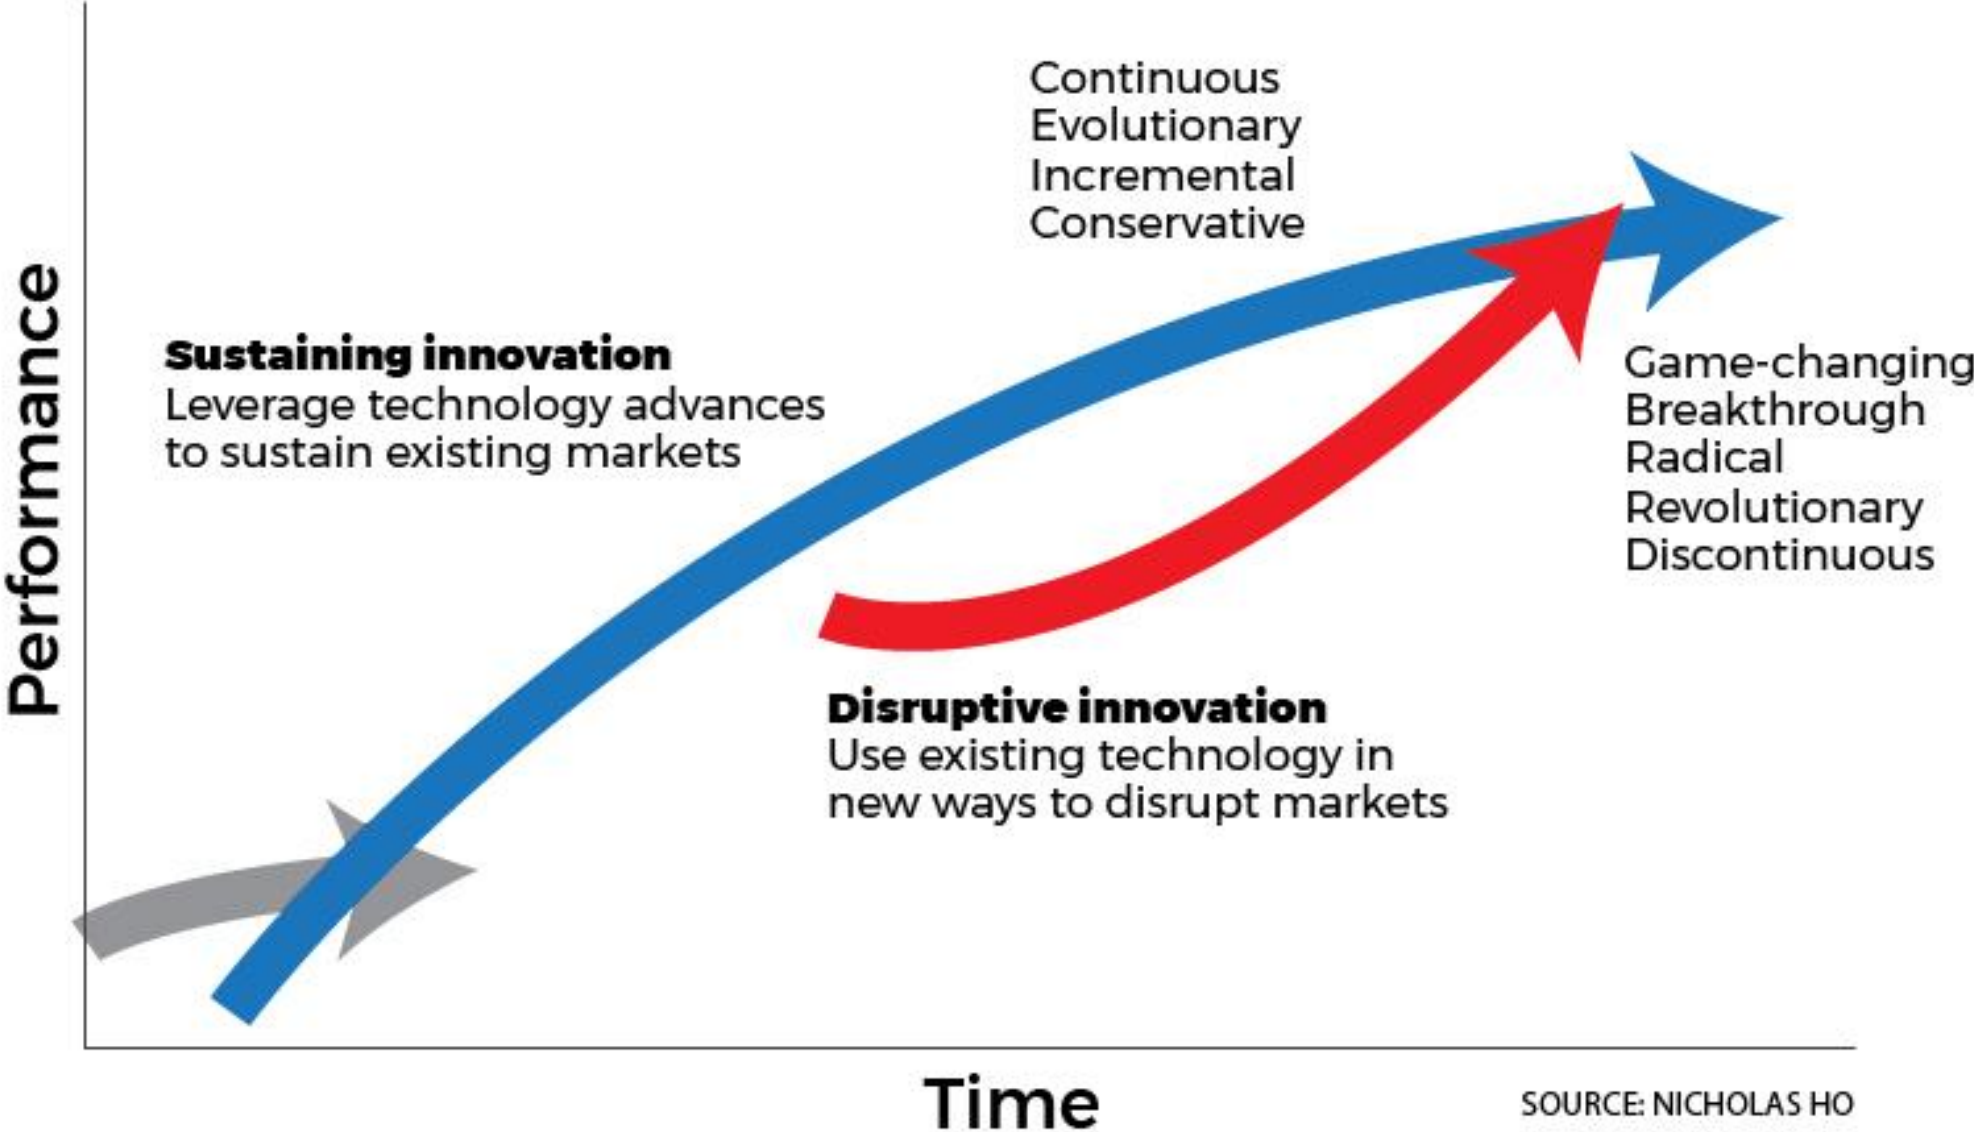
Performance

Continuous
Evolutionary
Incremental
Conservative

Sustaining innovation
Leverage technology advances to sustain existing markets

Game-changing
Breakthrough
Radical
Revolutionary
Discontinuous

Disruptive innovation
Use existing technology in new ways to disrupt markets

Time

SOURCE: NICHOLAS HO